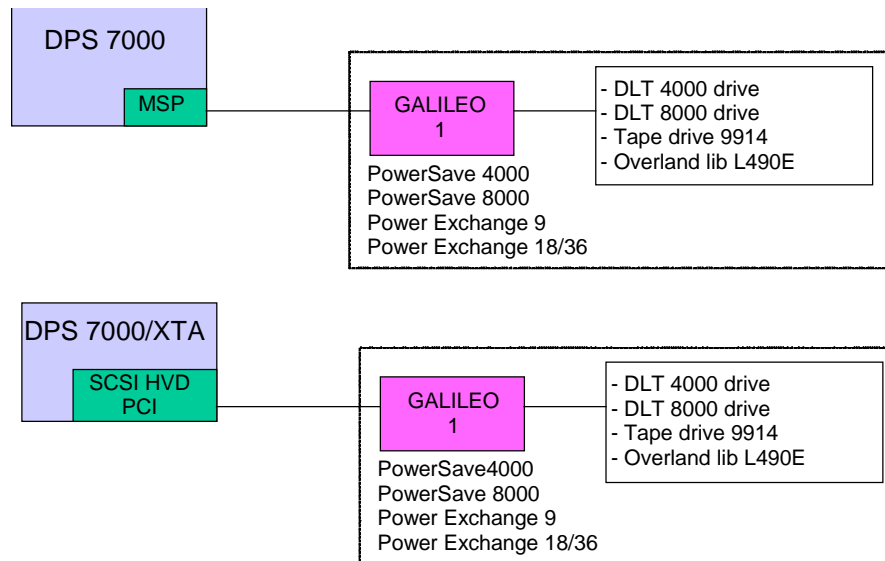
DPS 7000

MSP

GALILEO
1

- DLT 4000 drive
- DLT 8000 drive
- Tape drive 9914
- Overland lib L490E

PowerSave 4000
PowerSave 8000
Power Exchange 9
Power Exchange 18/36

DPS 7000/XTA

SCSI HVD
PCI

GALILEO
1

- DLT 4000 drive
- DLT 8000 drive
- Tape drive 9914
- Overland lib L490E

PowerSave4000
PowerSave 8000
Power Exchange 9
Power Exchange 18/36